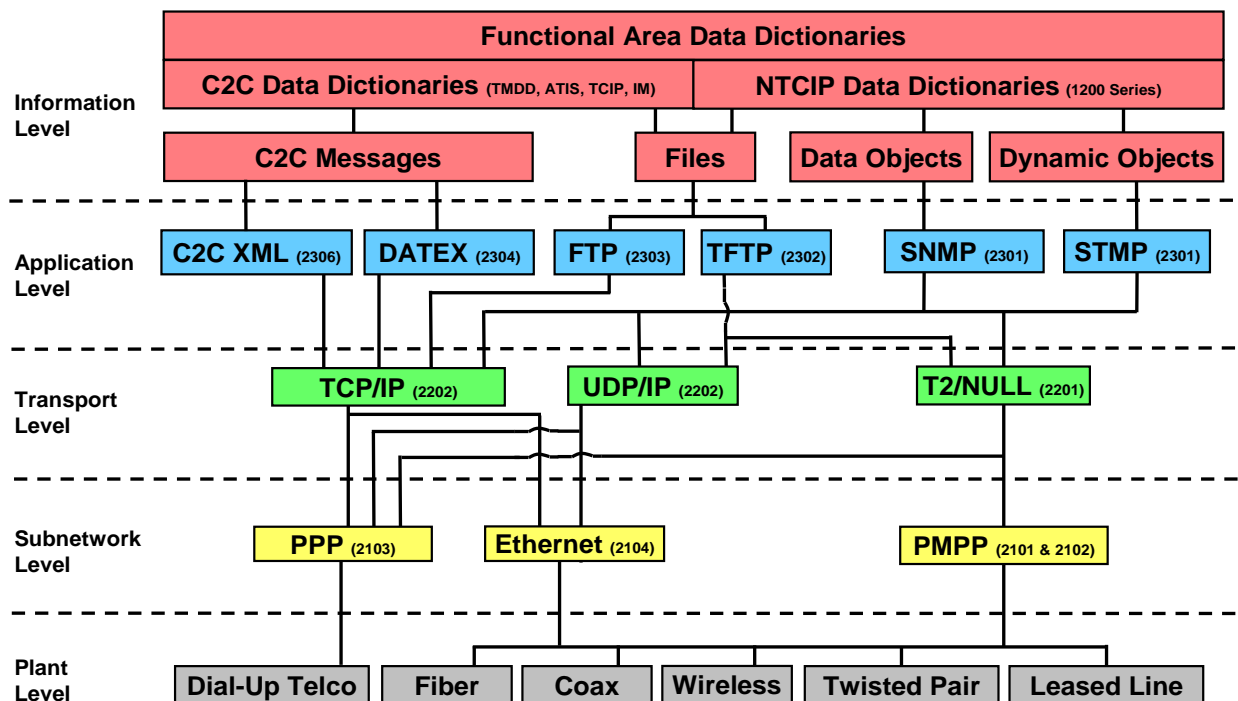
Functional Area Data Dictionaries

C2C Data Dictionaries (TMDD, ATIS, TCIP, IM)

NTCIP Data Dictionaries (1200 Series)

Information Level

C2C Messages

Files

Data Objects

Dynamic Objects

Application Level

C2C XML (2306)

DATEX (2304)

FTP (2303)

TFTP (2302)

SNMP (2301)

STMP (2301)

Transport Level

TCP/IP (2202)

UDP/IP (2202)

T2/NULL (2201)

Subnetwork Level

PPP (2103)

Ethernet (2104)

PMPP (2101 & 2102)

Plant Level

Dial-Up Telco

Fiber

Coax

Wireless

Twisted Pair

Leased Line